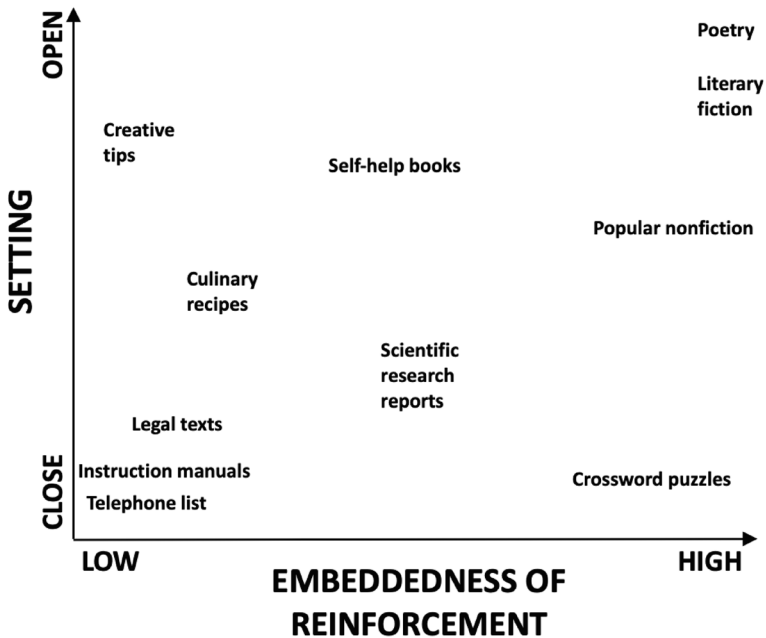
OPEN

SETTING

CLOSE

Poetry

Literary fiction

Creative tips

Self-help books

Popular nonfiction

Culinary recipes

Scientific research reports

Legal texts

Instruction manuals

Telephone list

Crossword puzzles

LOW

HIGH

EMBEDDEDNESS OF REINFORCEMENT